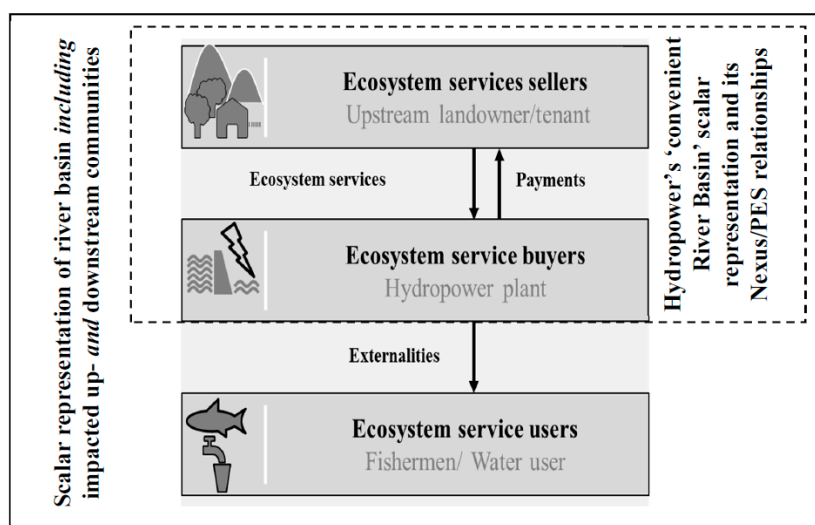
Scalar representation of river basin *including* impacted up- *and* downstream communities

Ecosystem services sellers
Upstream landowner/tenant

Ecosystem services

Payments

Ecosystem service buyers
Hydropower plant

Hydropower's 'convenient River Basin' scalar representation and its Nexus/PES relationships

Externalities

Ecosystem service users
Fishermen/ Water user